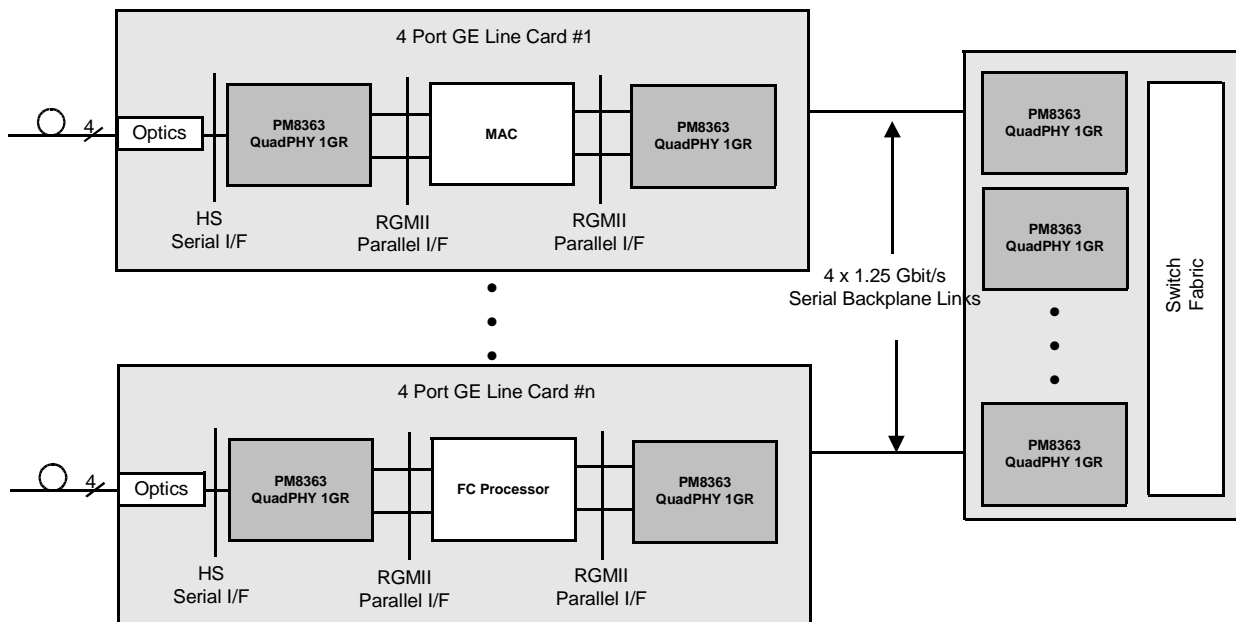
4 Port GE Line Card #1

4

Optics

PM8363
QuadPHY 1GR

MAC

PM8363
QuadPHY 1GR

HS
Serial I/F

RGMII
Parallel I/F

RGMII
Parallel I/F

4 x 1.25 Gbit/s
Serial Backplane Links

PM8363
QuadPHY 1GR

PM8363
QuadPHY 1GR

PM8363
QuadPHY 1GR

Switch
Fabric

4 Port GE Line Card #n

4

Optics

PM8363
QuadPHY 1GR

FC Processor

PM8363
QuadPHY 1GR

HS
Serial I/F

RGMII
Parallel I/F

RGMII
Parallel I/F